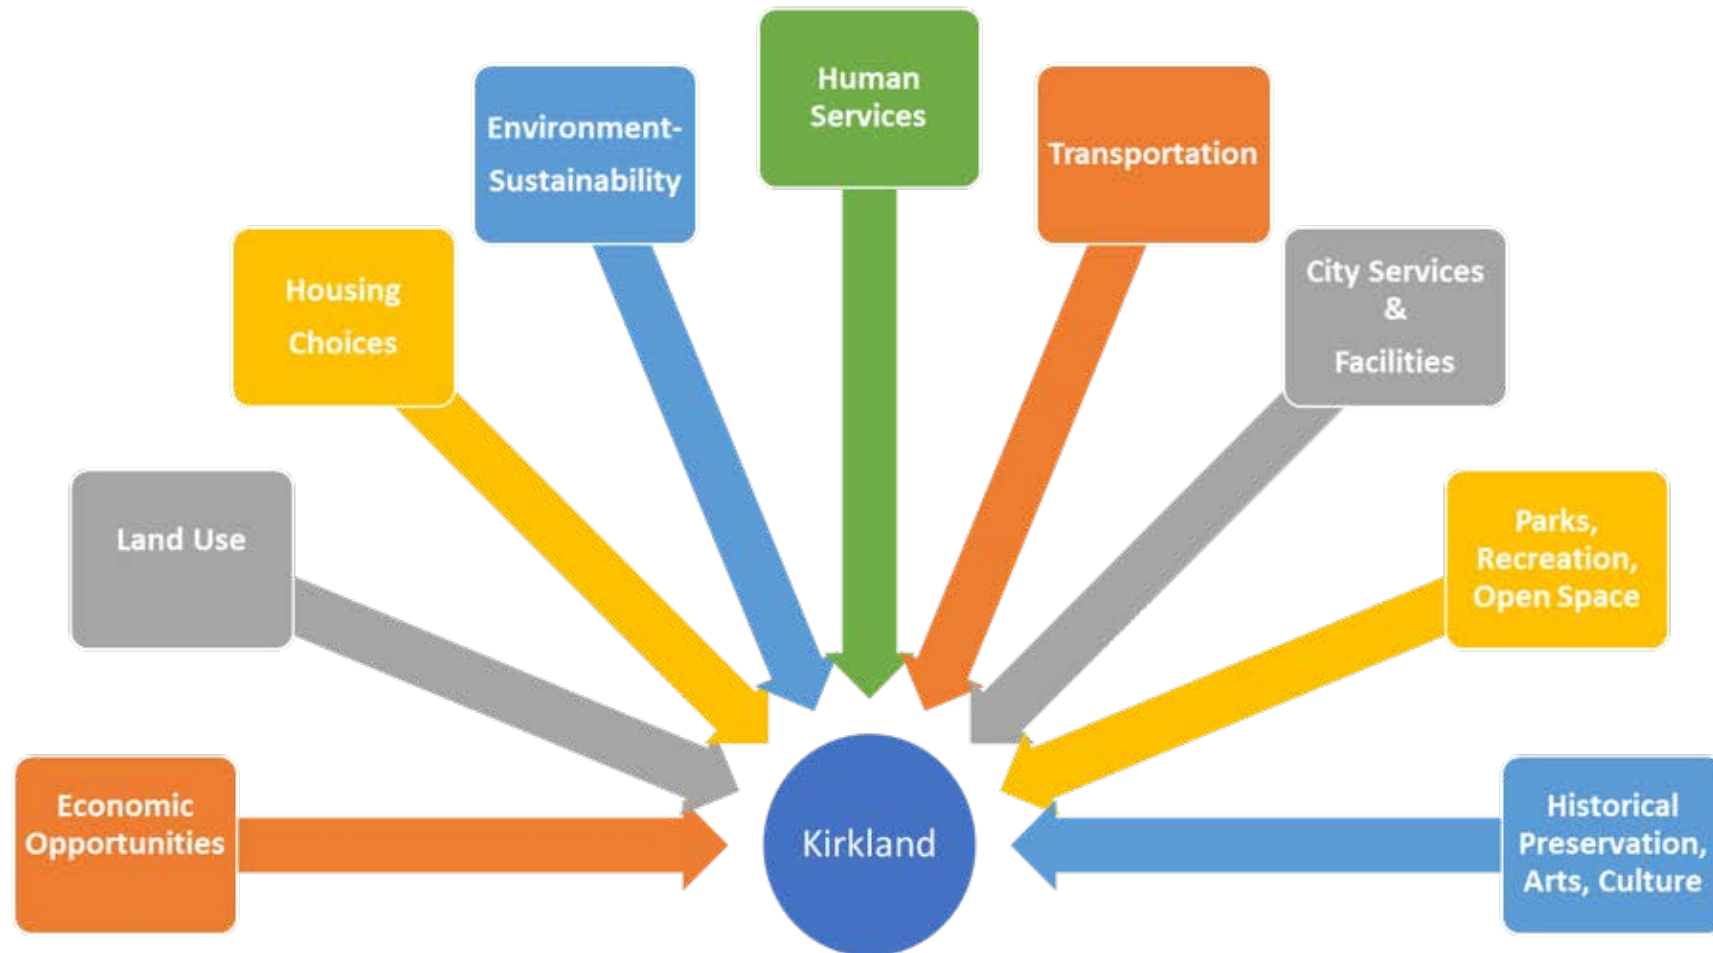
Human Services

Environment-Sustainability

Transportation

Housing Choices

City Services & Facilities

Land Use

Parks, Recreation, Open Space

Economic Opportunities

Kirkland

Historical Preservation, Arts, Culture